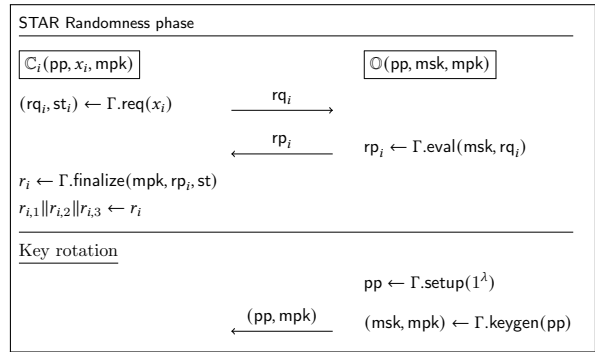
STAR Randomness phase

$\mathbb{C}_i(\mathsf{pp}, x_i, \mathsf{mpk})$

$\mathbb{O}(\mathsf{pp}, \mathsf{msk}, \mathsf{mpk})$

$(\mathsf{rq}_i, \mathsf{st}_i) \leftarrow \Gamma.\mathsf{req}(x_i)$

$\xrightarrow{\mathsf{rq}_i}$

$\xleftarrow{\mathsf{rp}_i}$

$\mathsf{rp}_i \leftarrow \Gamma.\mathsf{eval}(\mathsf{msk}, \mathsf{rq}_i)$

$r_i \leftarrow \Gamma.\mathsf{finalize}(\mathsf{mpk}, \mathsf{rp}_i, \mathsf{st})$

$r_{i,1} \| r_{i,2} \| r_{i,3} \leftarrow r_i$

Key rotation

$\mathsf{pp} \leftarrow \Gamma.\mathsf{setup}(1^\lambda)$

$\xleftarrow{(\mathsf{pp}, \mathsf{mpk})}$

$(\mathsf{msk}, \mathsf{mpk}) \leftarrow \Gamma.\mathsf{keygen}(\mathsf{pp})$